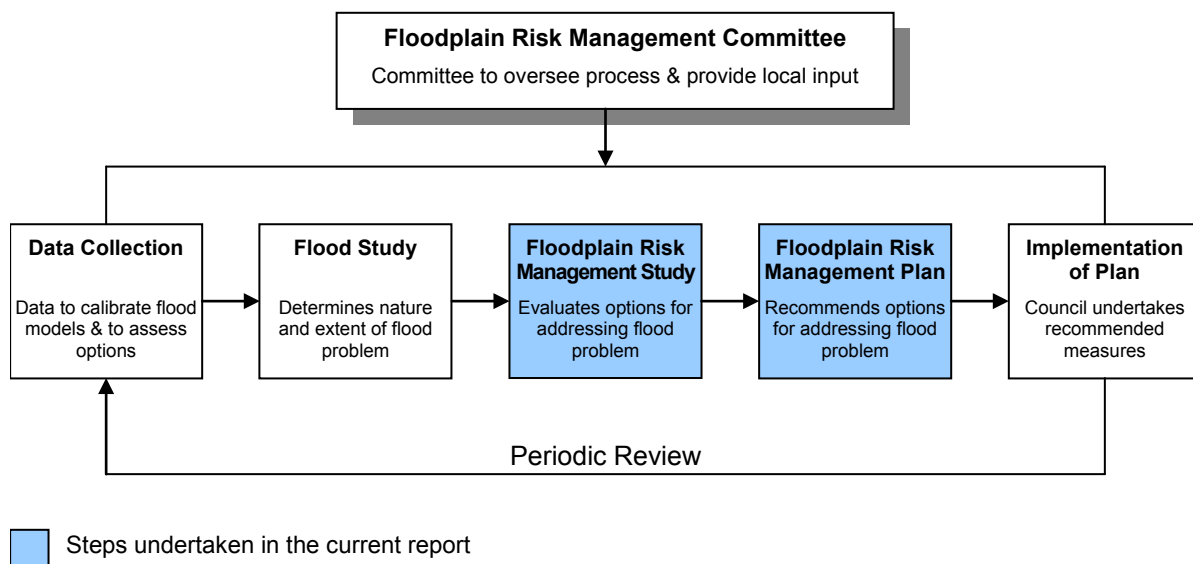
Floodplain Risk Management Committee
Committee to oversee process & provide local input

Data Collection
Data to calibrate flood models & to assess options

Flood Study
Determines nature and extent of flood problem

Floodplain Risk Management Study
Evaluates options for addressing flood problem

Floodplain Risk Management Plan
Recommends options for addressing flood problem

Implementation of Plan
Council undertakes recommended measures

Periodic Review

Steps undertaken in the current report